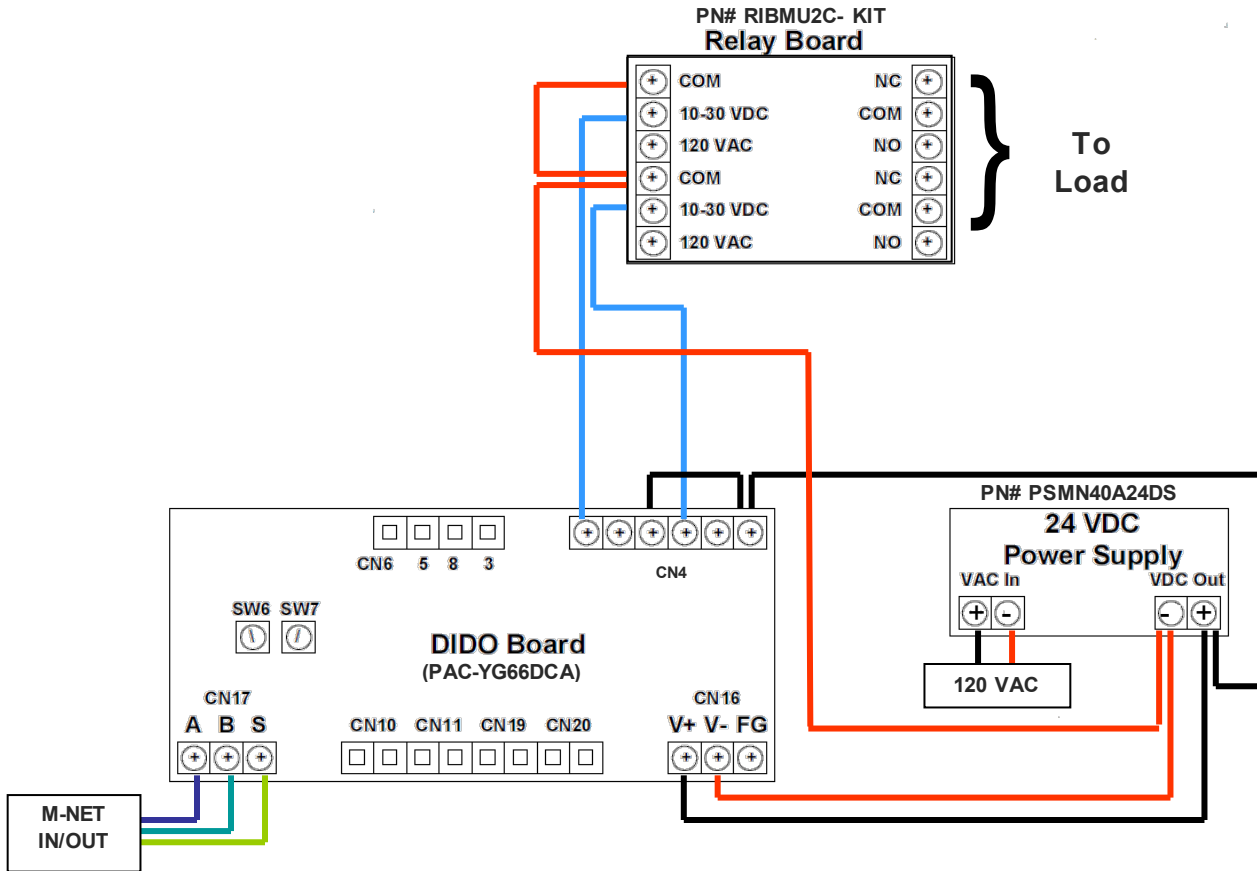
PN# RIBMU2C- KIT
Relay Board

COM
10-30 VDC
120 VAC
COM
10-30 VDC
120 VAC

NC
COM
NO
NC
COM
NO

To
Load

PN# PSMN40A24DS
24 VDC
Power Supply
VAC In
VDC Out
+ -
- +

120 VAC

CN6 5 8 3

CN4

SW6 SW7

DIDO Board
(PAC-YG66DCA)

CN17
A B S

CN10 CN11 CN19 CN20

CN16
V+ V- FG

M-NET
IN/OUT